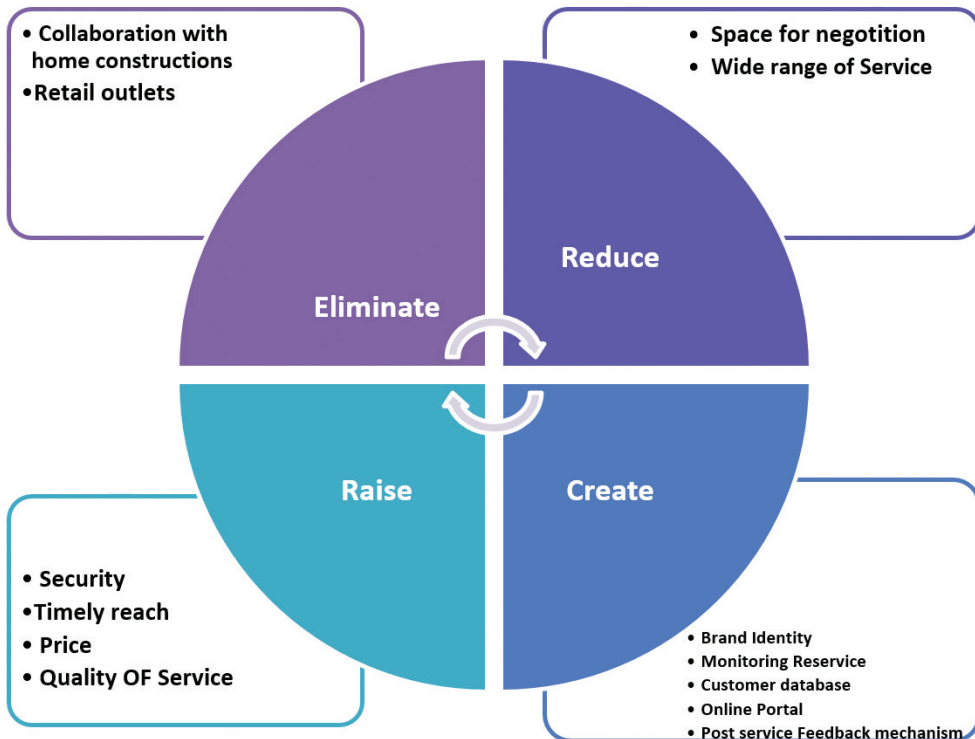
• Collaboration with home constructions
•Retail outlets

• Space for negotition
• Wide range of Service

Eliminate

Reduce

Raise

Create

• Security
•Timely reach
• Price
• Quality OF Service

• Brand Identity
• Monitoring Reservice
• Customer database
• Online Portal
• Post service Feedback mechanism